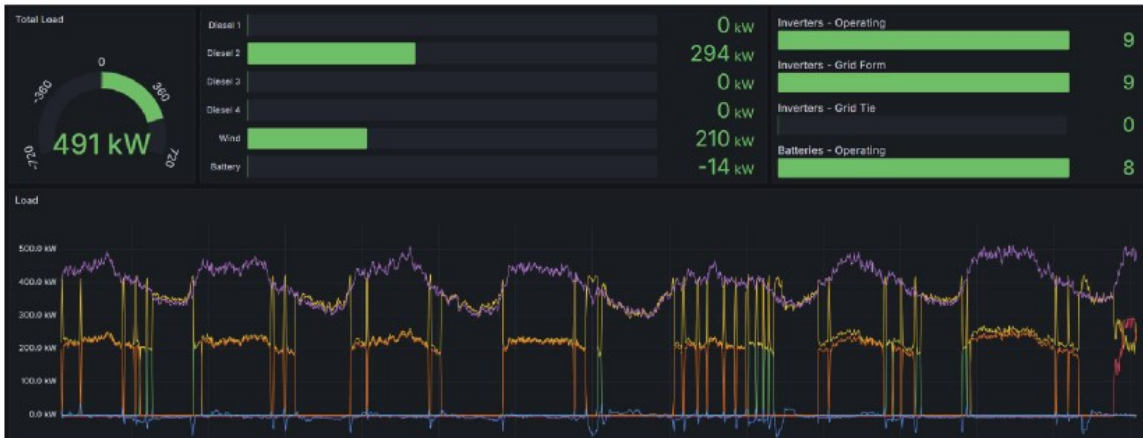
Total Load

0
-360
360
-720
720
491 kW

Diesel 1 0 kW
Diesel 2 294 kW
Diesel 3 0 kW
Diesel 4 0 kW
Wind 210 kW
Battery -14 kW

Inverters - Operating 9
Inverters - Grid Form 9
Inverters - Grid Tie 0
Batteries - Operating 8

Load

500.0 kW
400.0 kW
300.0 kW
200.0 kW
100.0 kW
0.0 kW